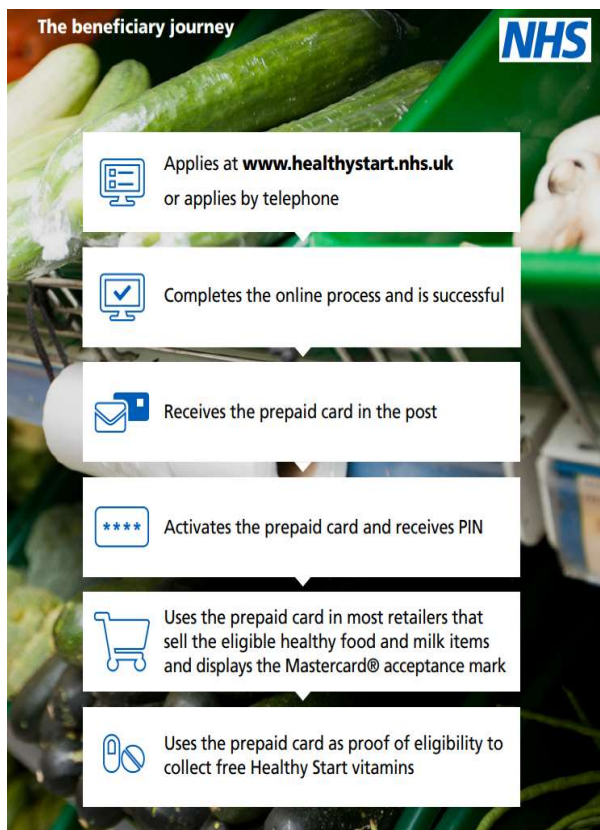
The beneficiary journey

NHS

Applies at **www.healthystart.nhs.uk** or applies by telephone

Completes the online process and is successful

Receives the prepaid card in the post

****

Activates the prepaid card and receives PIN

Uses the prepaid card in most retailers that sell the eligible healthy food and milk items and displays the Mastercard® acceptance mark

Uses the prepaid card as proof of eligibility to collect free Healthy Start vitamins